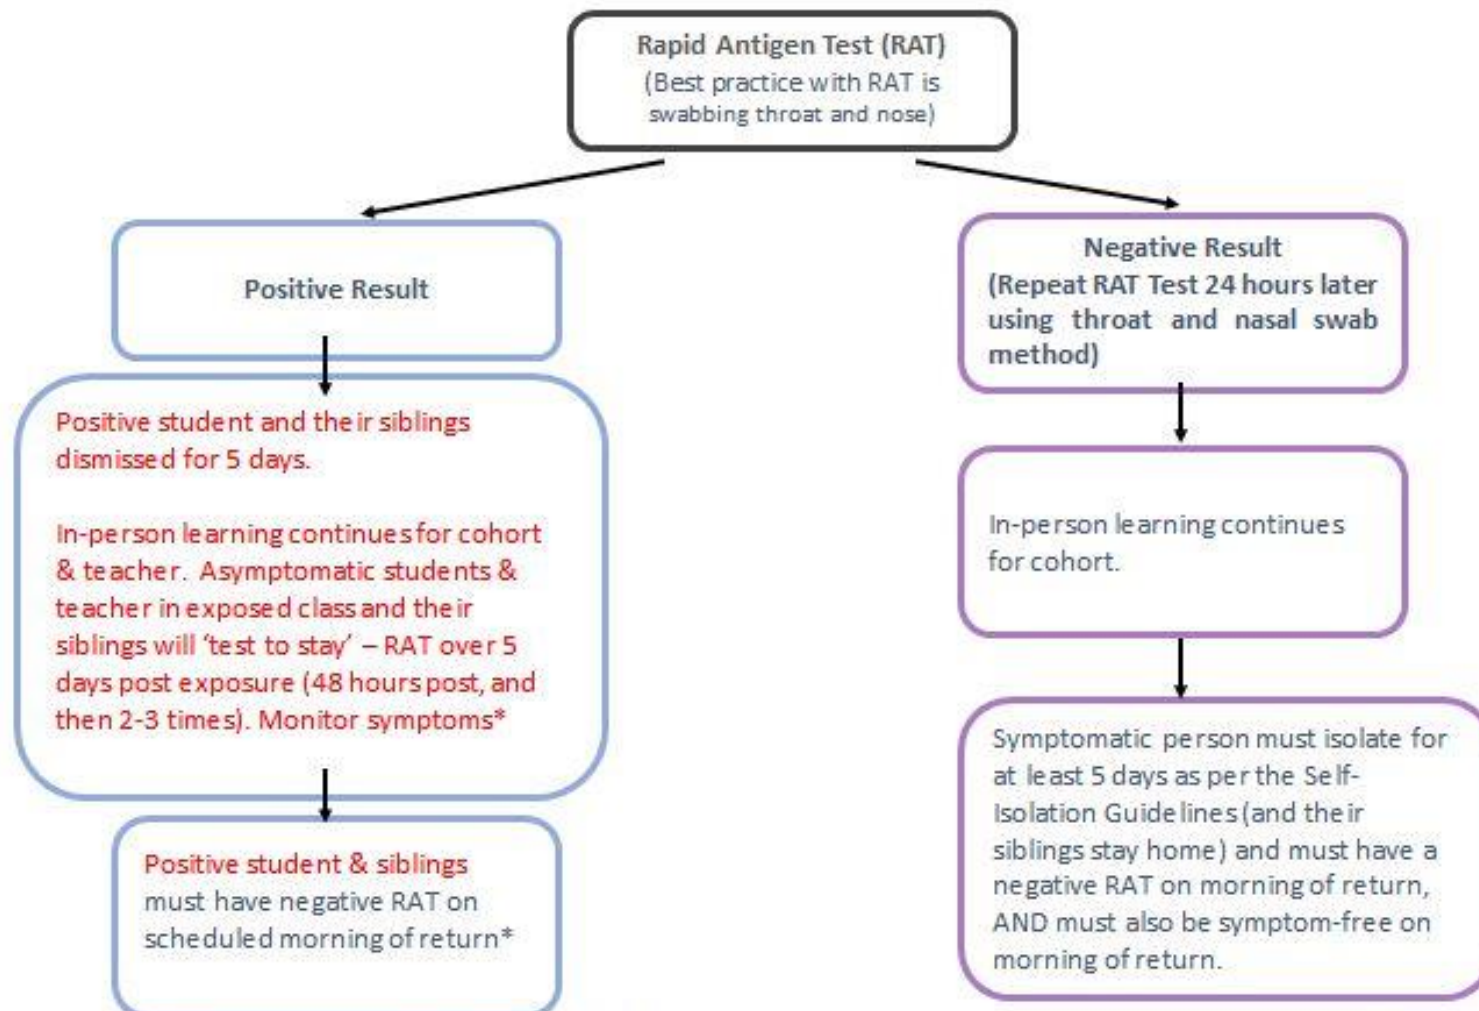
Rapid Antigen Test (RAT)
(Best practice with RAT is swabbing throat and nose)

Positive Result

Positive student and their siblings dismissed for 5 days.

In-person learning continues for cohort & teacher. Asymptomatic students & teacher in exposed class and their siblings will 'test to stay' – RAT over 5 days post exposure (48 hours post, and then 2-3 times). Monitor symptoms*

Positive student & siblings must have negative RAT on scheduled morning of return*

Negative Result
(Repeat RAT Test 24 hours later using throat and nasal swab method)

In-person learning continues for cohort.

Symptomatic person must isolate for at least 5 days as per the Self-Isolation Guidelines (and their siblings stay home) and must have a negative RAT on morning of return, AND must also be symptom-free on morning of return.